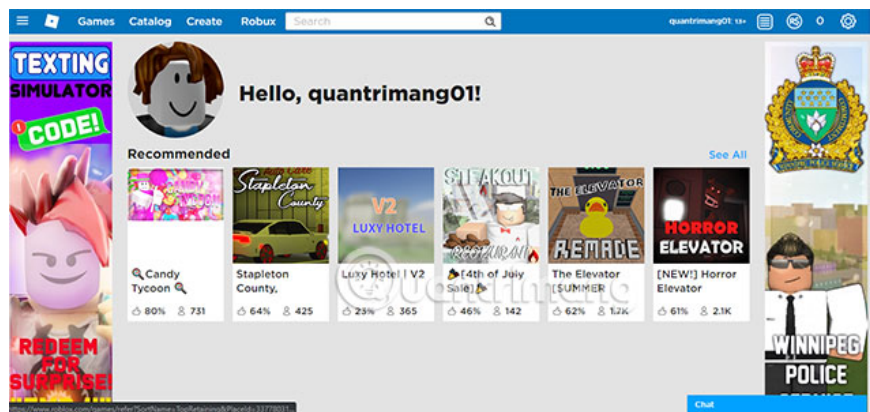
Games Catalog Create Robux Search

quantrimang01: 13+ 0

TEXTING SIMULATOR
CODE!
REDEEM FOR SURPRISE!

Hello, quantrimang01!

Recommended

See All

🔍Candy Tycoon🔍
80% 731

Stapleton County,
64% 425

V2 LUXY HOTEL
Luxy Hotel | V2
23% 365

STEAKOUT
[4th of July Sale]
46% 142

THE ELEVATOR REMADE
The Elevator [$UMMER
62% 1.2K

HORROR ELEVATOR
[NEW!] Horror Elevator
61% 2.1K

WINNIPEG POLICE

Quantrimang

Chat

https://www.roblox.com/games/refer?SortName=TopRetaining&PlaceId=33778031...